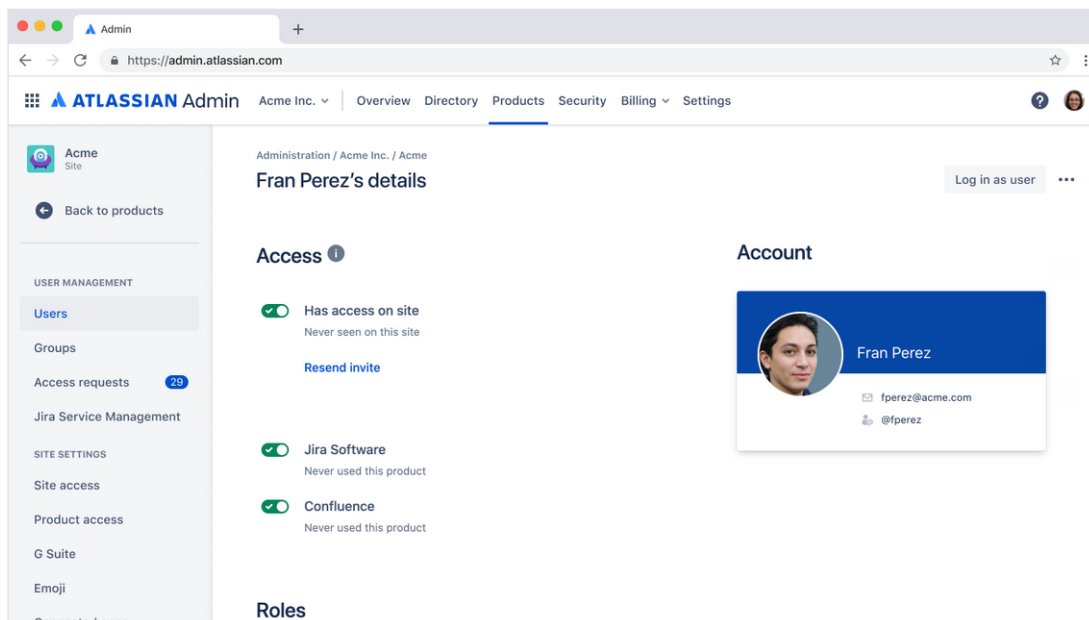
Admin
+
https://admin.atlassian.com
ATLASSIAN Admin Acme Inc. Overview Directory Products Security Billing Settings

Acme
Site
Back to products

USER MANAGEMENT
Users
Groups
Access requests 29
Jira Service Management
SITE SETTINGS
Site access
Product access
G Suite
Emoji
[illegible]

Administration / Acme Inc. / Acme
Fran Perez's details
Log in as user

Access

Has access on site
Never seen on this site
Resend invite

Jira Software
Never used this product

Confluence
Never used this product

Roles

Account

Fran Perez
fperez@acme.com
@fperez